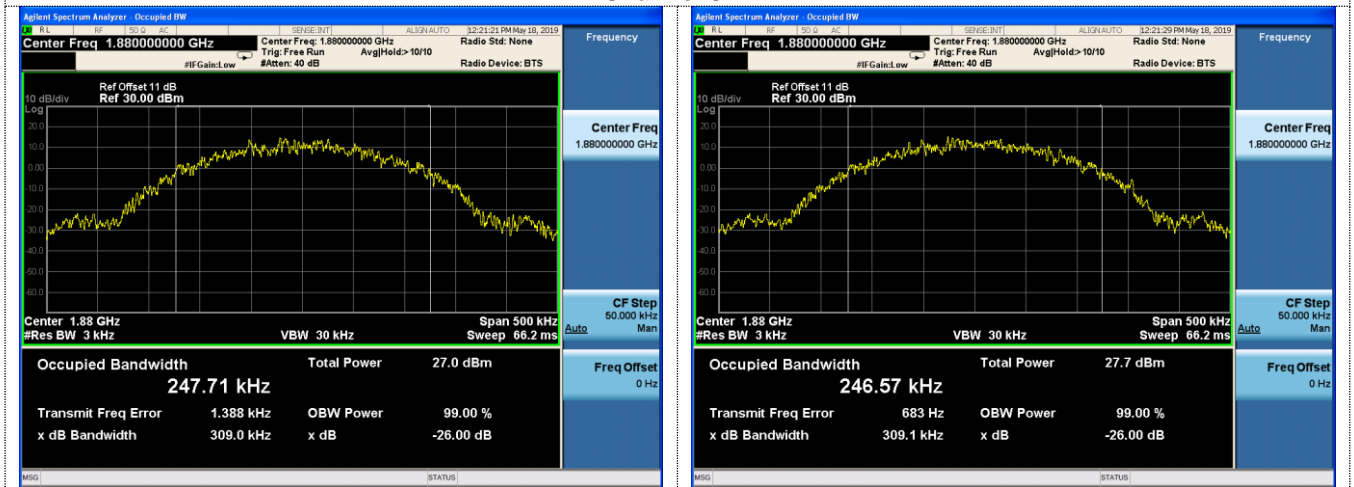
Agilent Spectrum Analyzer - Occupied BW
RL RF 50 Ω AC SENSE:INT ALIGN AUTO 12:21:21 PM May 18, 2019
Center Freq 1.880000000 GHz
Center Freq: 1.880000000 GHz
Trig: Free Run Avg|Hold:>10/10
#IFGain:Low #Atten: 40 dB
Radio Std: None
Radio Device: BTS
Frequency

Ref Offset 11 dB
10 dB/div Ref 30.00 dBm
Log
20.0
10.0
0.00
-10.0
-20.0
-30.0
-40.0
-50.0
-60.0

Center 1.88 GHz Span 500 kHz
#Res BW 3 kHz VBW 30 kHz Sweep 66.2 ms

Occupied Bandwidth
247.71 kHz
Total Power 27.0 dBm
Transmit Freq Error 1.388 kHz OBW Power 99.00 %
x dB Bandwidth 309.0 kHz x dB -26.00 dB

Center Freq
1.880000000 GHz
CF Step
50.000 kHz
Auto Man
Freq Offset
0 Hz

MSG STATUS

Agilent Spectrum Analyzer - Occupied BW
RL RF 50 Ω AC SENSE:INT ALIGN AUTO 12:21:29 PM May 18, 2019
Center Freq 1.880000000 GHz
Center Freq: 1.880000000 GHz
Trig: Free Run Avg|Hold:>10/10
#IFGain:Low #Atten: 40 dB
Radio Std: None
Radio Device: BTS
Frequency

Ref Offset 11 dB
10 dB/div Ref 30.00 dBm
Log
20.0
10.0
0.00
-10.0
-20.0
-30.0
-40.0
-50.0
-60.0

Center 1.88 GHz Span 500 kHz
#Res BW 3 kHz VBW 30 kHz Sweep 66.2 ms

Occupied Bandwidth
246.57 kHz
Total Power 27.7 dBm
Transmit Freq Error 683 Hz OBW Power 99.00 %
x dB Bandwidth 309.1 kHz x dB -26.00 dB

Center Freq
1.880000000 GHz
CF Step
50.000 kHz
Auto Man
Freq Offset
0 Hz

MSG STATUS